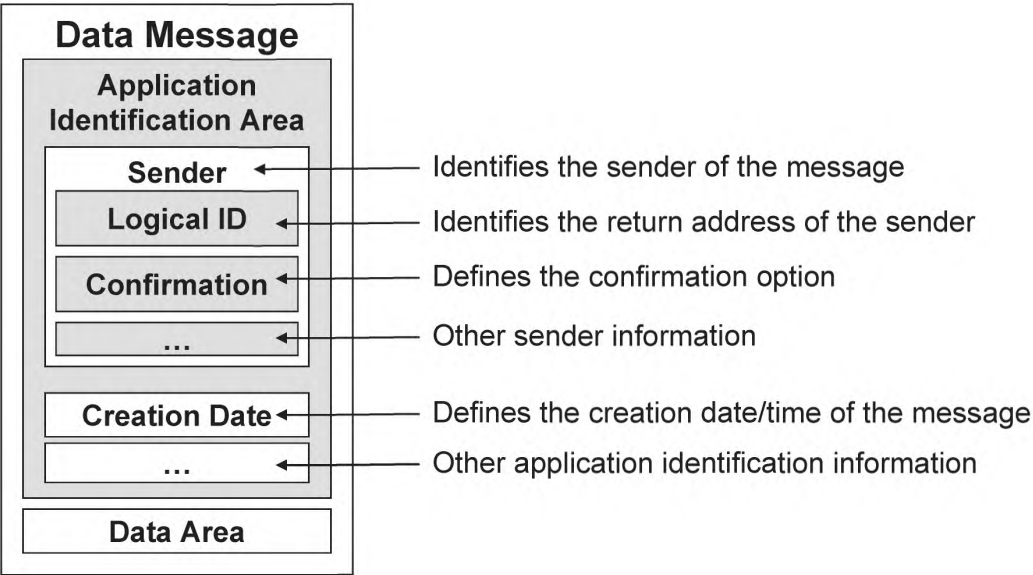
Data Message

Application Identification Area

Sender

Identifies the sender of the message

Logical ID

Identifies the return address of the sender

Confirmation

Defines the confirmation option

...

Other sender information

Creation Date

Defines the creation date/time of the message

...

Other application identification information

Data Area